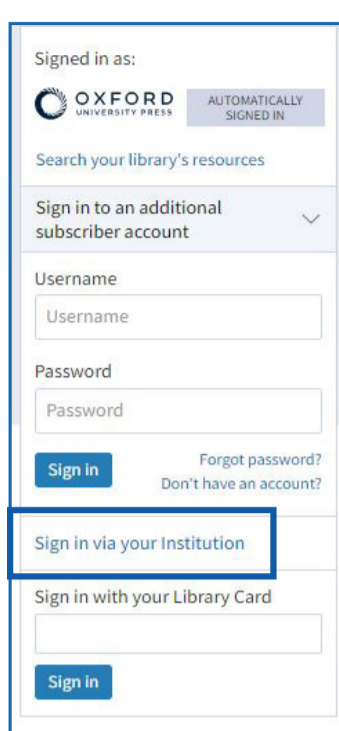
Signed in as:

OXFORD
UNIVERSITY PRESS

AUTOMATICALLY SIGNED IN

Search your library's resources

Sign in to an additional subscriber account

Username

Username

Password

Password

Sign in

Forgot password?

Don't have an account?

Sign in via your Institution

Sign in with your Library Card

Sign in